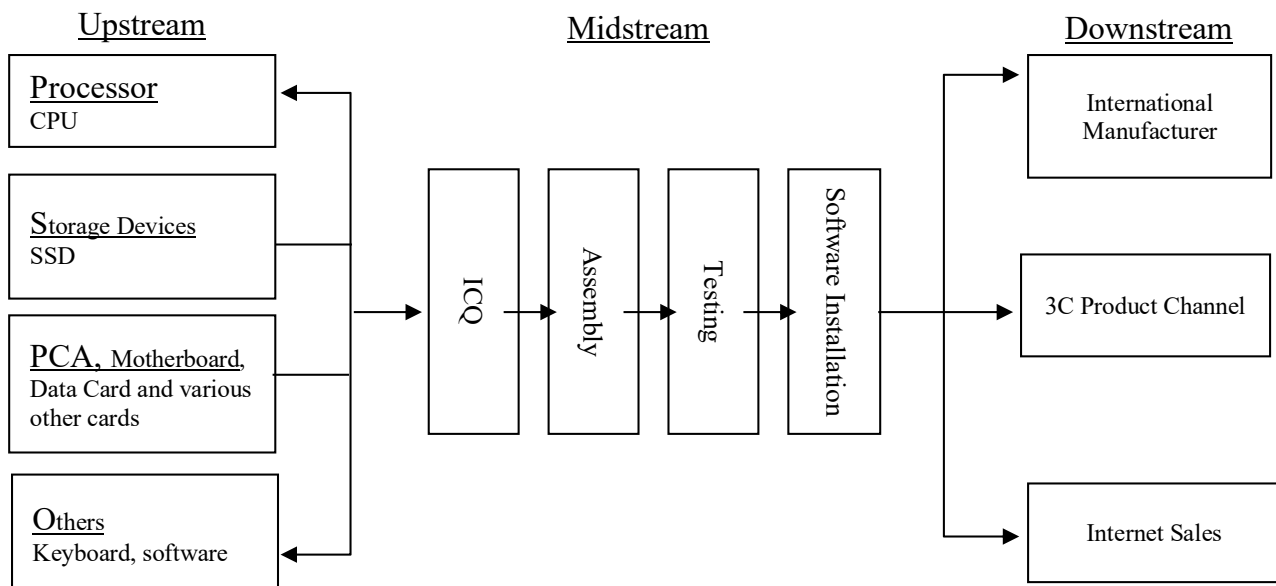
Upstream

Midstream

Downstream

Processor
CPU

Storage Devices
SSD

PCA, Motherboard, Data Card and various other cards

Others
Keyboard, software

ICQ

Assembly

Testing

Software Installation

International Manufacturer

3C Product Channel

Internet Sales